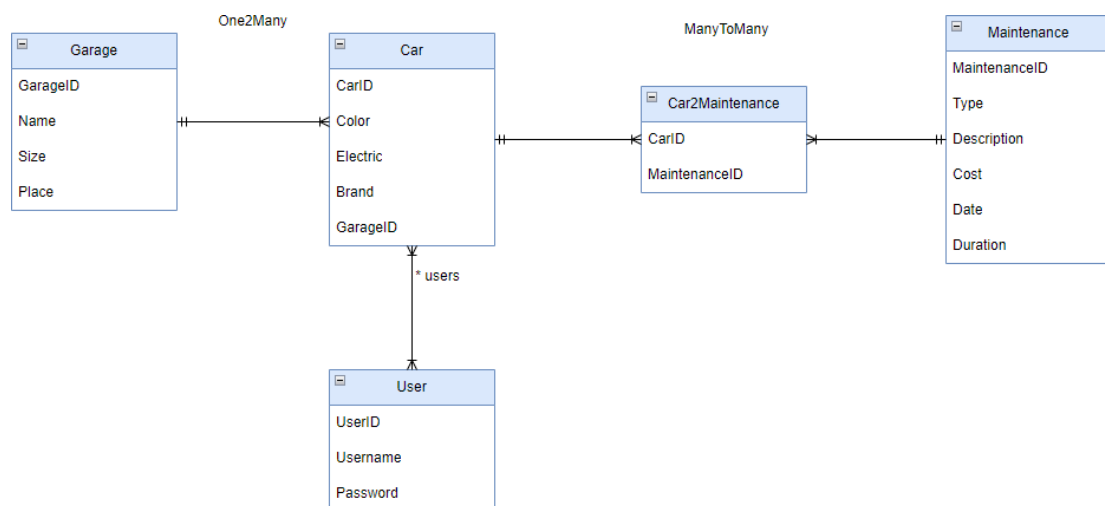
One2Many

ManyToMany

Garage
GarageID
Name
Size
Place

Car
CarID
Color
Electric
Brand
GarageID

Car2Maintenance
CarID
MaintenanceID

Maintenance
MaintenanceID
Type
Description
Cost
Date
Duration

* users

User
UserID
Username
Password